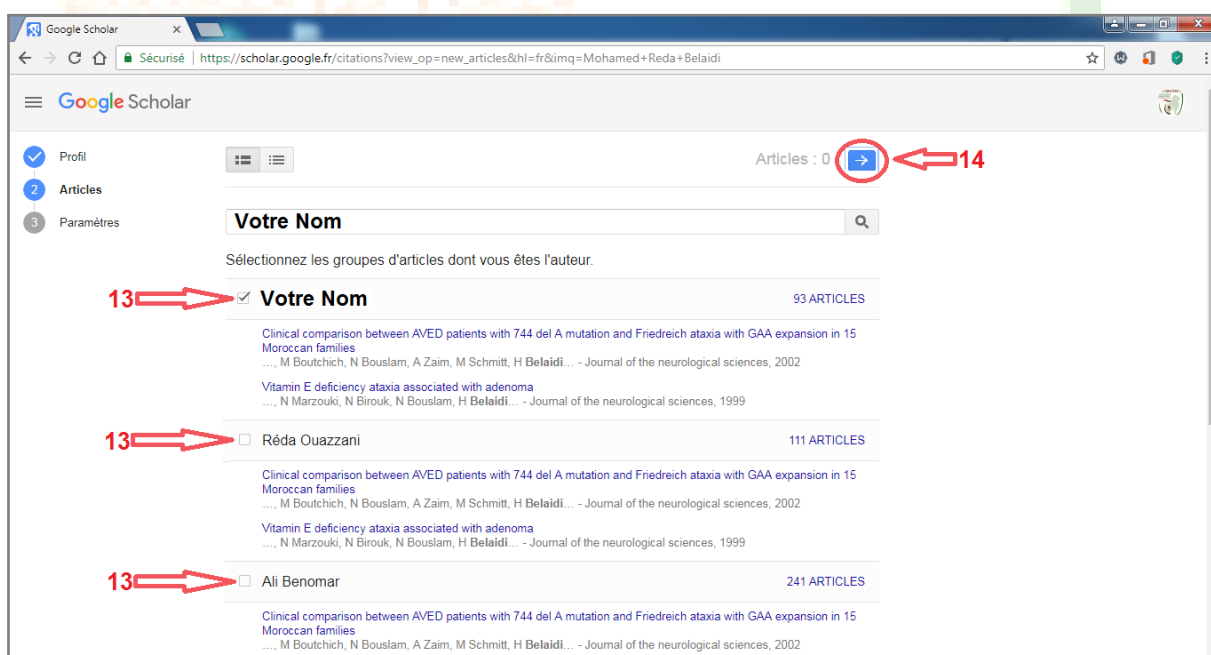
Google Scholar ×

Sécurisé | https://scholar.google.fr/citations?view_op=new_articles&hl=fr&imq=Mohamed+Reda+Belaidi

Google Scholar

Profil
2 Articles
3 Paramètres

Articles : 0 → 14

Votre Nom

Sélectionnez les groupes d'articles dont vous êtes l'auteur.

13 ☑ Votre Nom 93 ARTICLES

Clinical comparison between AVED patients with 744 del A mutation and Friedreich ataxia with GAA expansion in 15 Moroccan families
..., M Boutchich, N Bouslam, A Zaim, M Schmitt, H Belaidi... - Journal of the neurological sciences, 2002

Vitamin E deficiency ataxia associated with adenoma
..., N Marzouki, N Birouk, N Bouslam, H Belaidi... - Journal of the neurological sciences, 1999

13 Réda Ouazzani 111 ARTICLES

Clinical comparison between AVED patients with 744 del A mutation and Friedreich ataxia with GAA expansion in 15 Moroccan families
..., M Boutchich, N Bouslam, A Zaim, M Schmitt, H Belaidi... - Journal of the neurological sciences, 2002

Vitamin E deficiency ataxia associated with adenoma
..., N Marzouki, N Birouk, N Bouslam, H Belaidi... - Journal of the neurological sciences, 1999

13 Ali Benomar 241 ARTICLES

Clinical comparison between AVED patients with 744 del A mutation and Friedreich ataxia with GAA expansion in 15 Moroccan families
..., M Boutchich, N Bouslam, A Zaim, M Schmitt, H Belaidi... - Journal of the neurological sciences, 2002